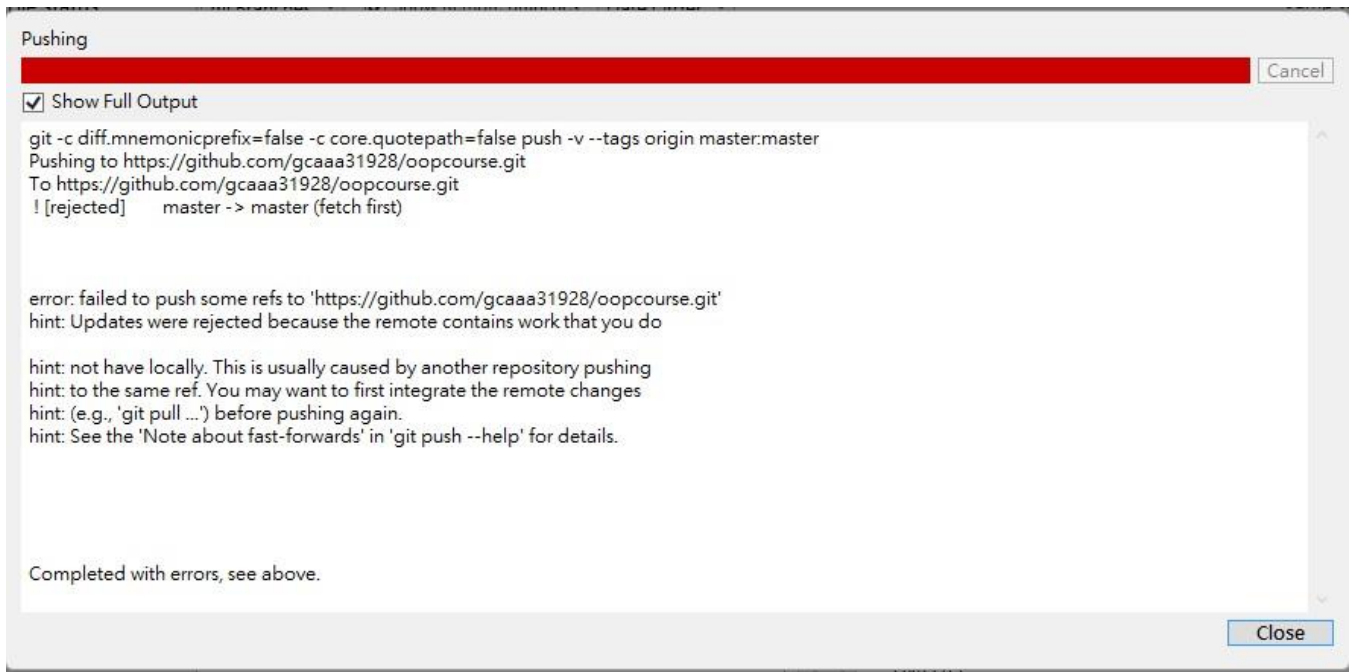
Pushing

Cancel

Show Full Output

git -c diff.mnemonicprefix=false -c core.quotepath=false push -v --tags origin master:master
Pushing to https://github.com/gcaaa31928/oopcourse.git
To https://github.com/gcaaa31928/oopcourse.git
! [rejected] master -> master (fetch first)

error: failed to push some refs to 'https://github.com/gcaaa31928/oopcourse.git'
hint: Updates were rejected because the remote contains work that you do

hint: not have locally. This is usually caused by another repository pushing
hint: to the same ref. You may want to first integrate the remote changes
hint: (e.g., 'git pull ...') before pushing again.
hint: See the 'Note about fast-forwards' in 'git push --help' for details.

Completed with errors, see above.

Close